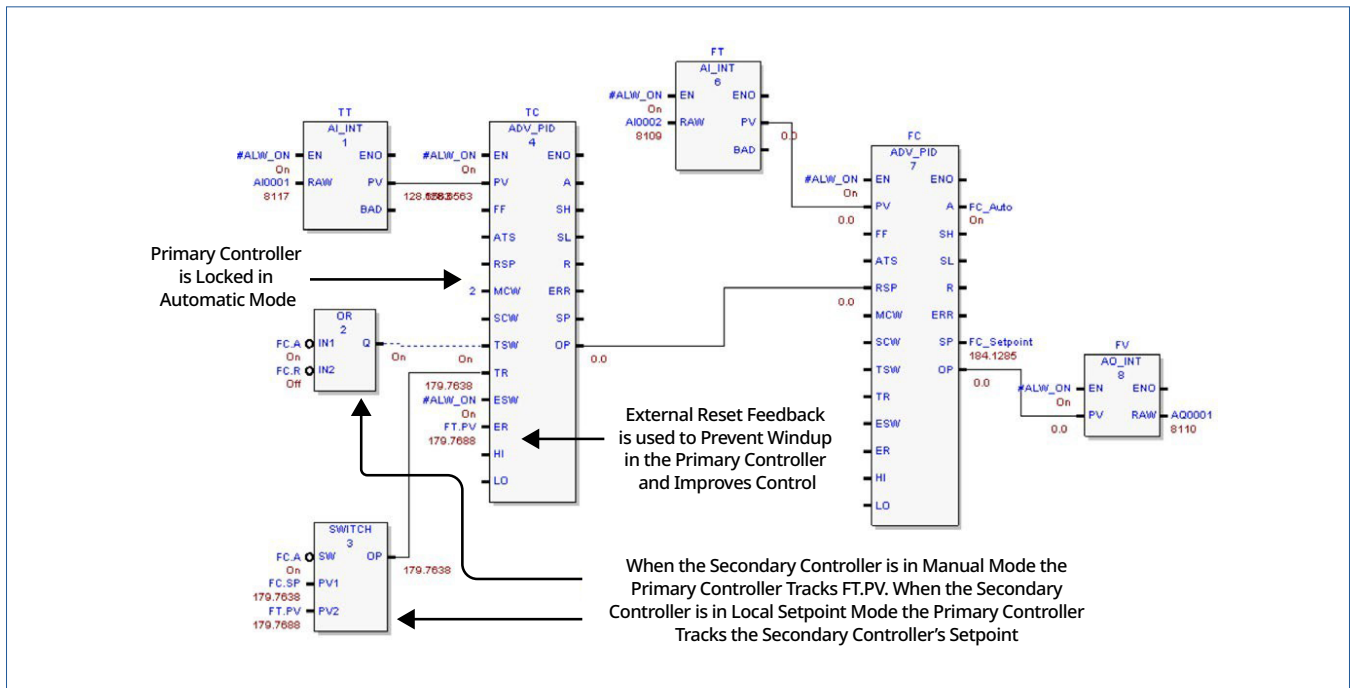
TT
AI_INT
1
#ALW_ON EN ENO
On
AI0001 RAW PV
8117 BAD
128.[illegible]

TC
ADV_PID
4
#ALW_ON EN ENO
On
PV A
FF SH
ATS SL
RSP R
2 MCW ERR
SCW SP
TSW OP
TR
ESW
ER
HI
LO
On
179.7638
#ALW_ON
On
FT.PV
179.7688
0.0

Primary Controller is Locked in Automatic Mode

OR
2
FC.A IN1 Q
On
FC.R IN2
Off
On

FT
AI_INT
6
#ALW_ON EN ENO
On
AI0002 RAW PV
8109 BAD
0.0

FC
ADV_PID
7
#ALW_ON EN ENO
On
0.0 PV A FC_Auto
On
FF SH
ATS SL
RSP R
0.0 MCW ERR
SCW SP FC_Setpoint
184.1285
TSW OP
TR
ESW
ER
HI
LO
0.0

FV
AO_INT
8
#ALW_ON EN ENO
On
0.0 PV RAW AQ0001
8110

External Reset Feedback is used to Prevent Windup in the Primary Controller and Improves Control

SWITCH
3
FC.A SW OP
On
FC.SP PV1
179.7638
FT.PV PV2
179.7688
179.7638

When the Secondary Controller is in Manual Mode the Primary Controller Tracks FT.PV. When the Secondary Controller is in Local Setpoint Mode the Primary Controller Tracks the Secondary Controller's Setpoint